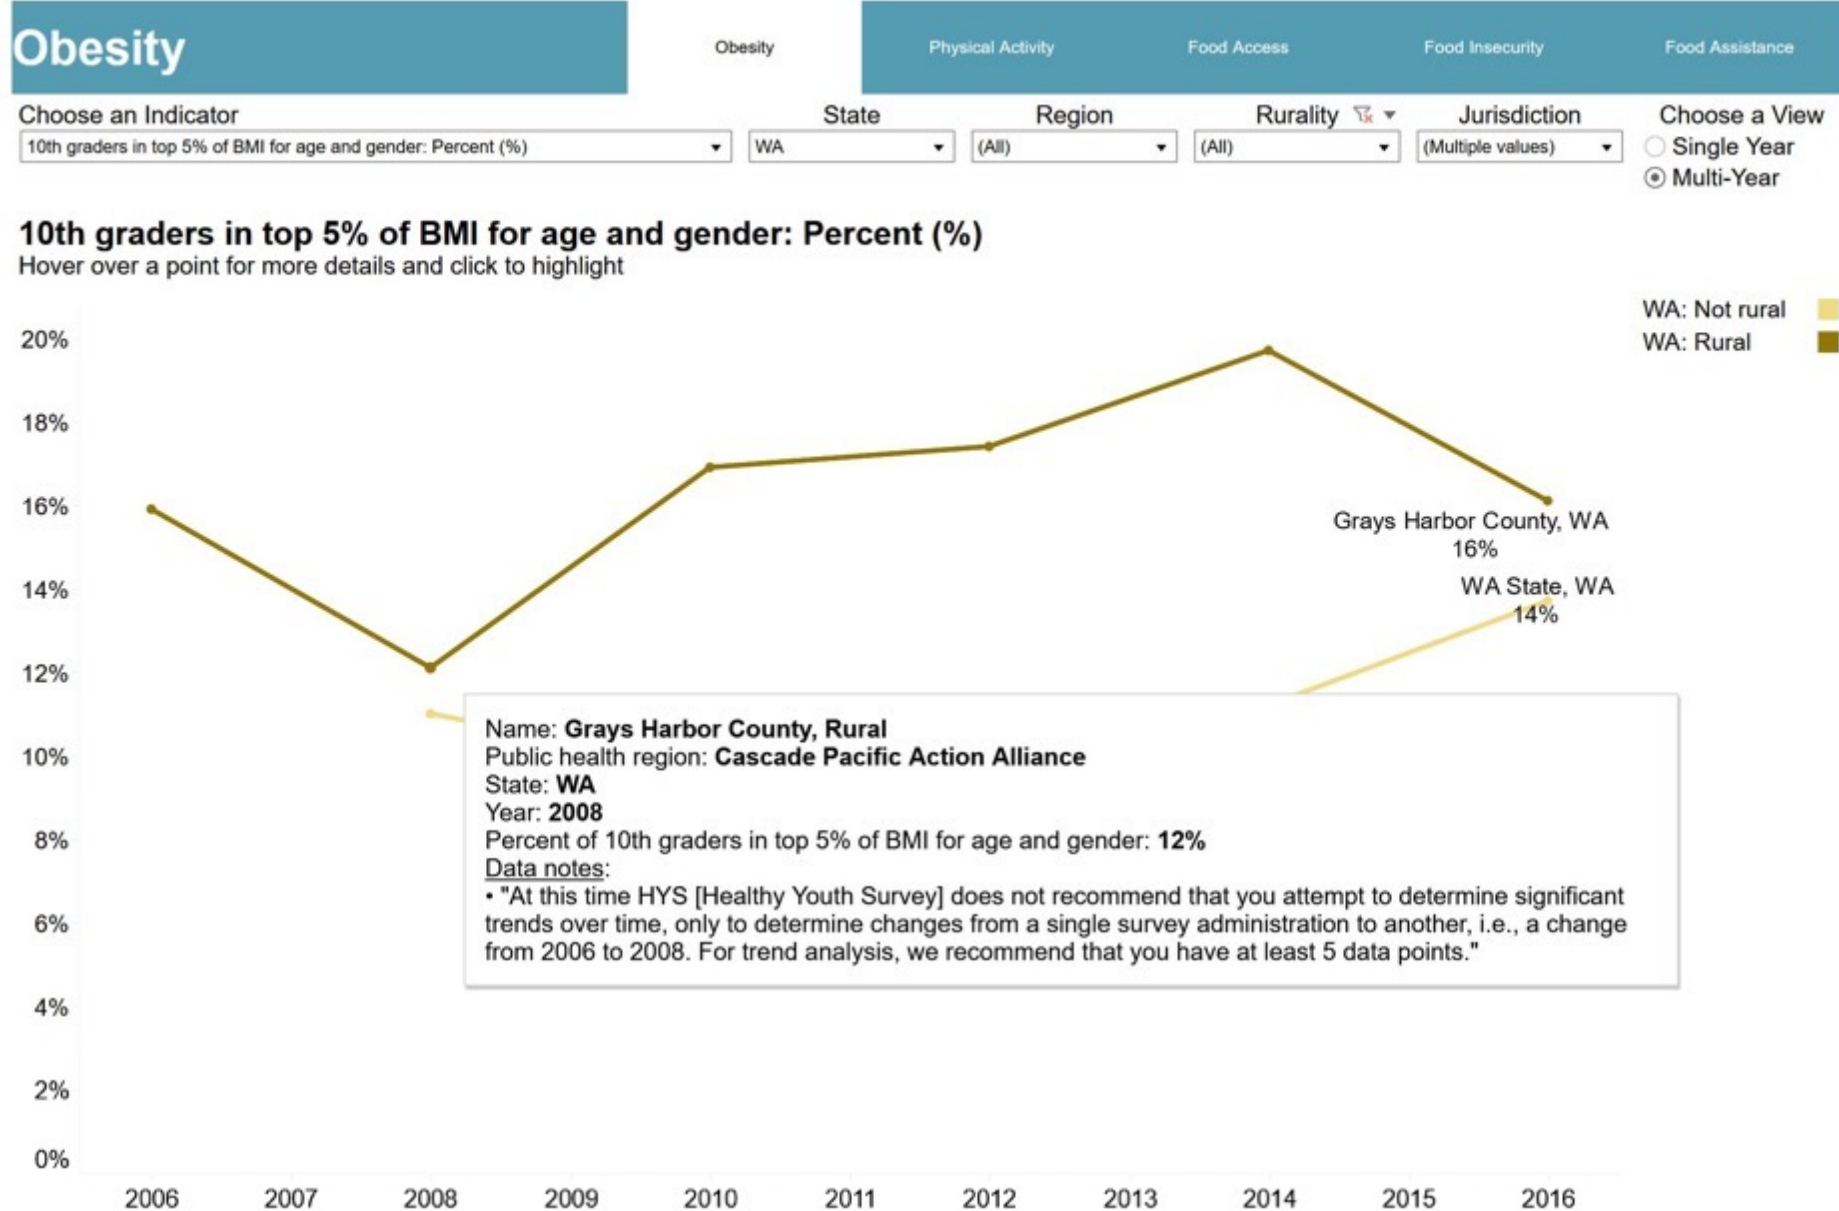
Obesity

Obesity | Physical Activity | Food Access | Food Insecurity | Food Assistance

Choose an Indicator
10th graders in top 5% of BMI for age and gender: Percent (%)

State
WA

Region
(All)

Rurality
(All)

Jurisdiction
(Multiple values)

Choose a View
Single Year
Multi-Year

10th graders in top 5% of BMI for age and gender: Percent (%)
Hover over a point for more details and click to highlight

WA: Not rural
WA: Rural

20%
18%
16%
14%
12%
10%
8%
6%
4%
2%
0%

Grays Harbor County, WA
16%
WA State, WA
14%

Name: **Grays Harbor County, Rural**
Public health region: **Cascade Pacific Action Alliance**
State: **WA**
Year: **2008**
Percent of 10th graders in top 5% of BMI for age and gender: **12%**
Data notes:
• "At this time HYS [Healthy Youth Survey] does not recommend that you attempt to determine significant trends over time, only to determine changes from a single survey administration to another, i.e., a change from 2006 to 2008. For trend analysis, we recommend that you have at least 5 data points."

2006 2007 2008 2009 2010 2011 2012 2013 2014 2015 2016